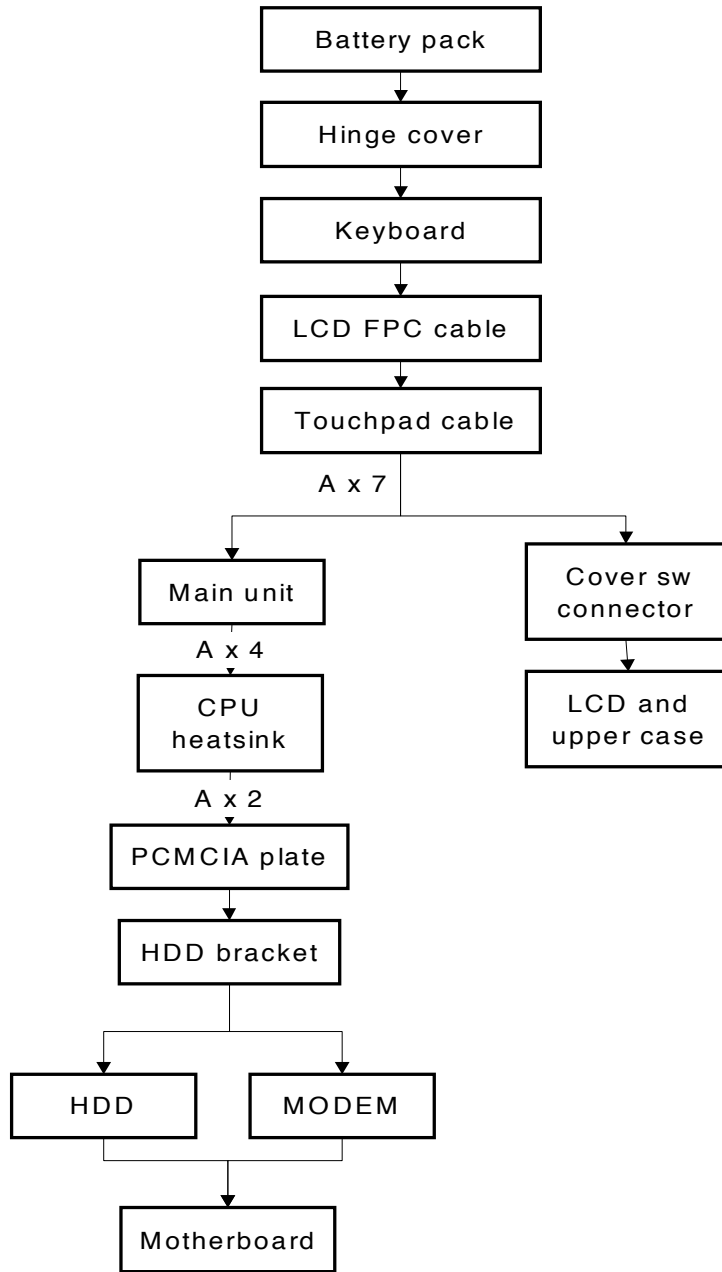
Battery pack

Hinge cover

Keyboard

LCD FPC cable

Touchpad cable

A x 7

Main unit

Cover sw connector

A x 4

CPU heatsink

LCD and upper case

A x 2

PCMCIA plate

HDD bracket

HDD

MODEM

Motherboard